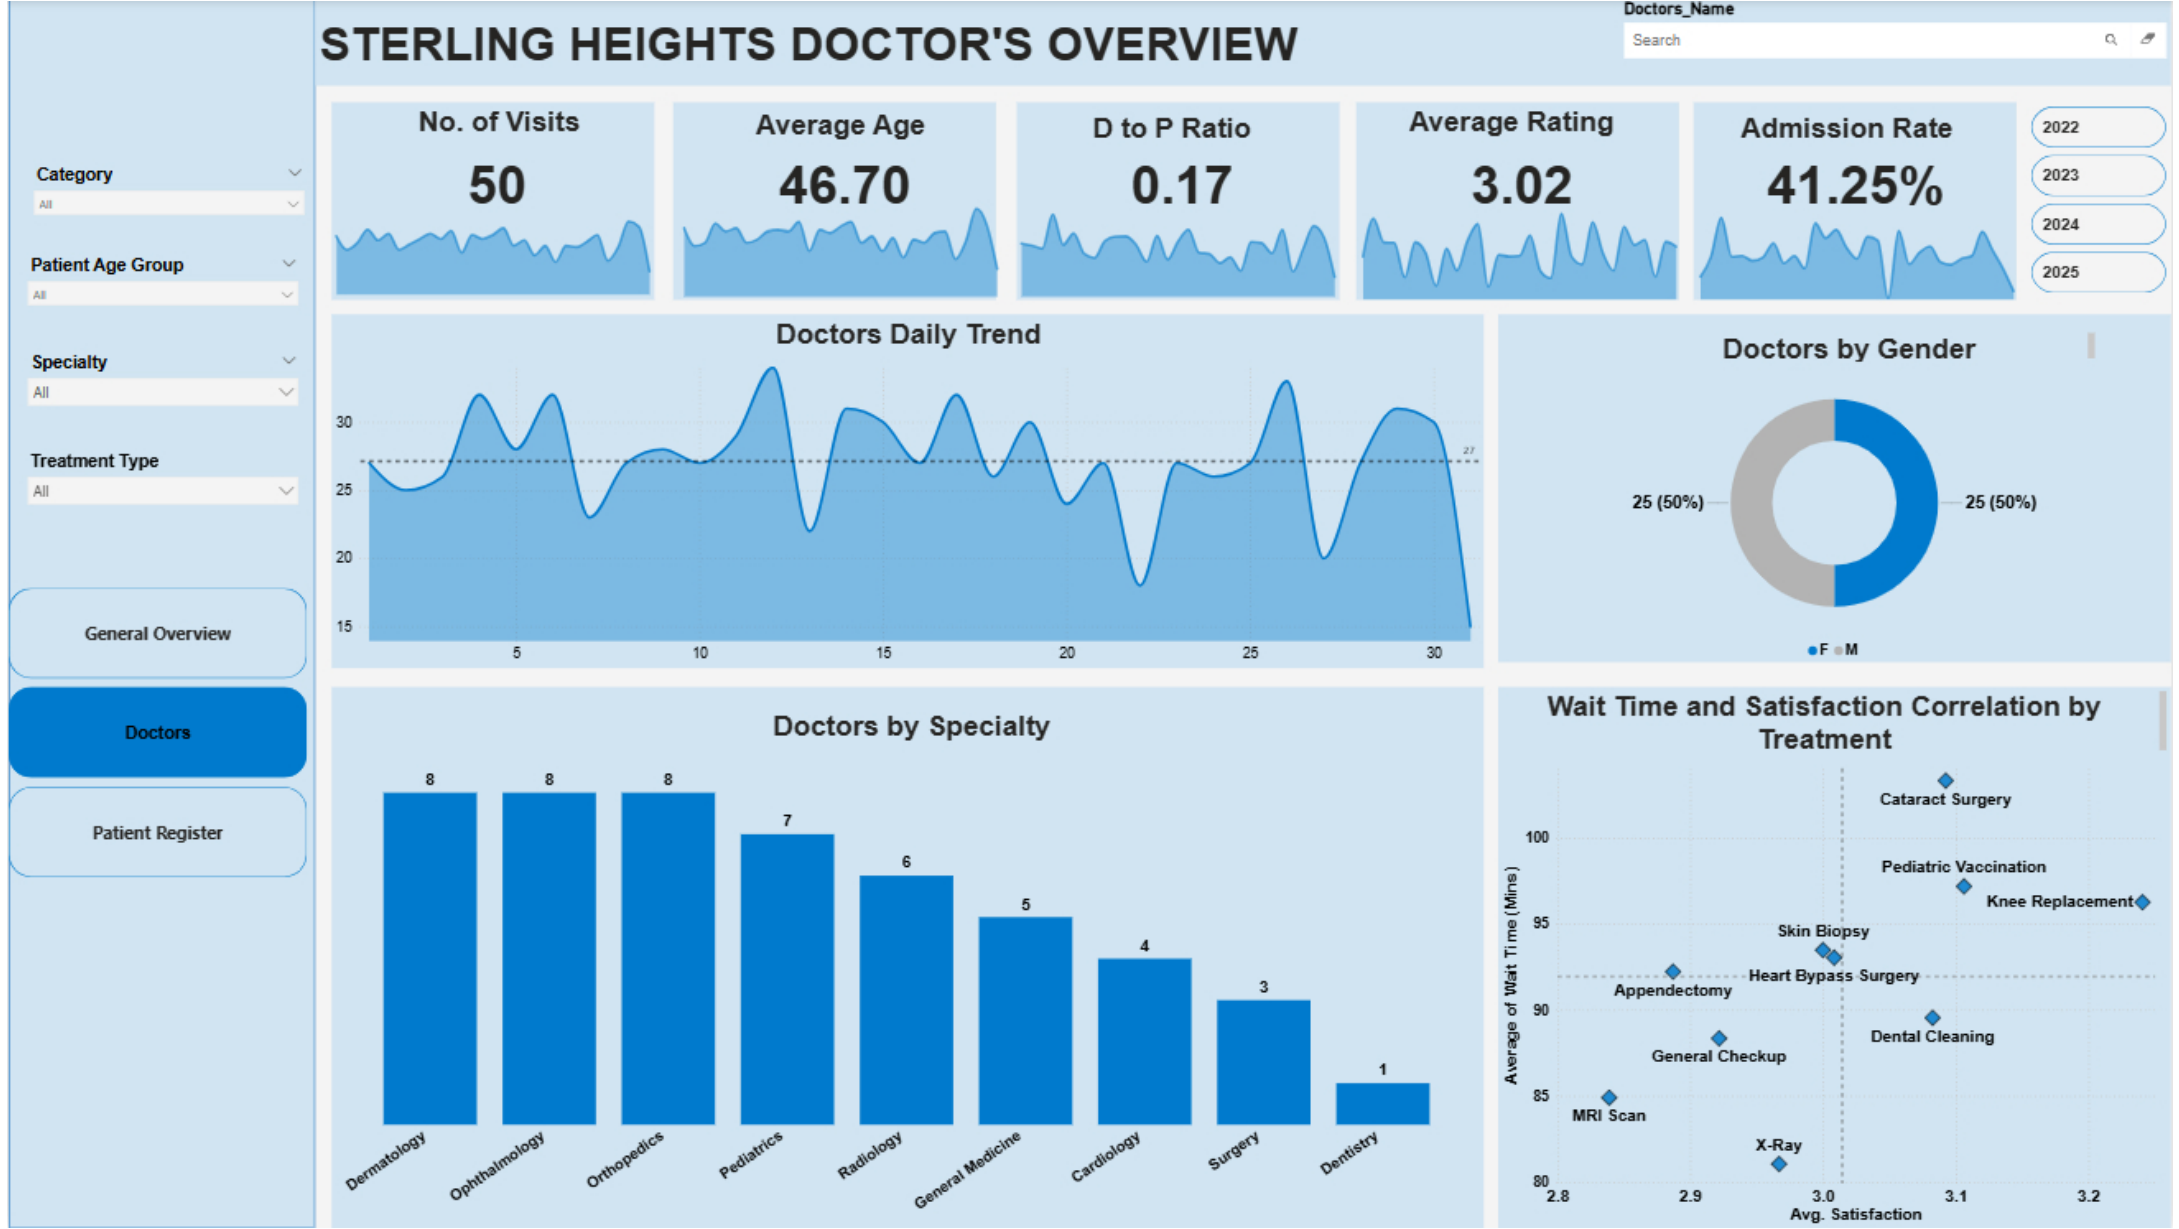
STERLING HEIGHTS DOCTOR'S OVERVIEW

Doctors_Name
Search

Category
All

Patient Age Group
All

Specialty
All

Treatment Type
All

General Overview

Doctors

Patient Register

No. of Visits
50

Average Age
46.70

D to P Ratio
0.17

Average Rating
3.02

Admission Rate
41.25%

2022
2023
2024
2025

Doctors Daily Trend

30
25
20
15
5
10
15
20
25
30
27

Doctors by Gender

25 (50%)
25 (50%)
F M

Doctors by Specialty

| Specialty | Count |
|---|---|
| Dermatology | 8 |
| Ophthalmology | 8 |
| Orthopedics | 8 |
| Pediatrics | 7 |
| Radiology | 6 |
| General Medicine | 5 |
| Cardiology | 4 |
| Surgery | 3 |
| Dentistry | 1 |

Wait Time and Satisfaction Correlation by Treatment

Average of Wait Time (Mins)
100
95
90
85
80
2.8
2.9
3.0
3.1
3.2
Avg. Satisfaction

Cataract Surgery
Pediatric Vaccination
Knee Replacement
Skin Biopsy
Heart Bypass Surgery
Appendectomy
Dental Cleaning
General Checkup
MRI Scan
X-Ray